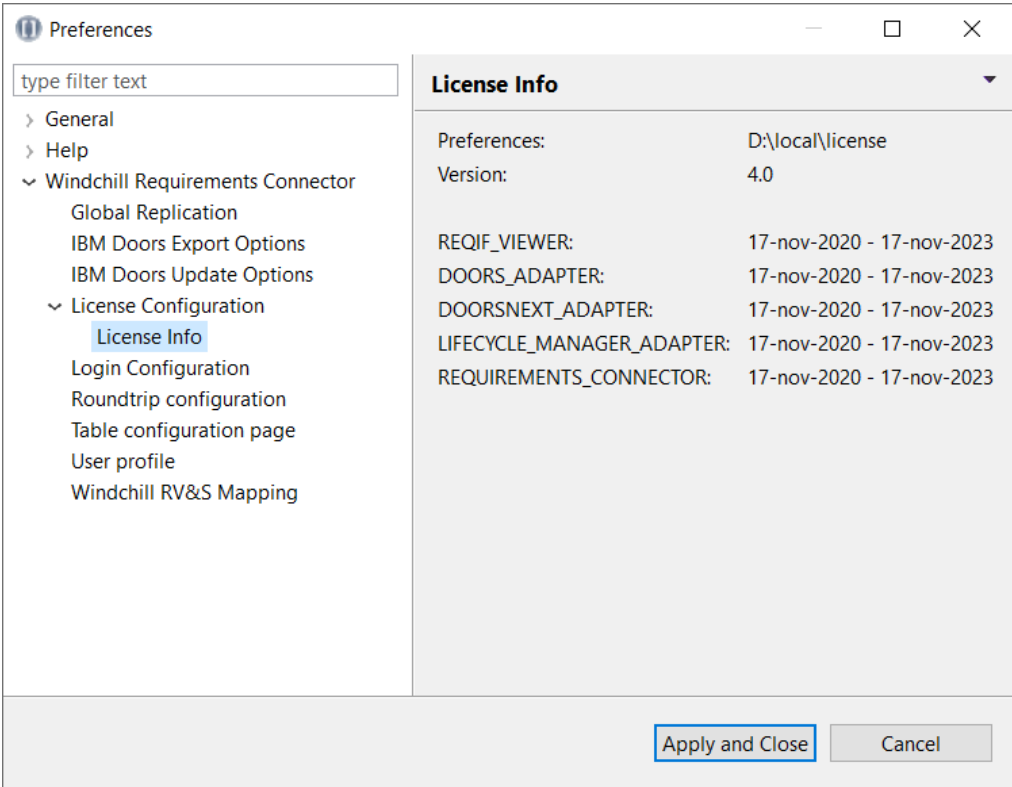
Preferences

type filter text

General
Help
Windchill Requirements Connector
Global Replication
IBM Doors Export Options
IBM Doors Update Options
License Configuration
License Info
Login Configuration
Roundtrip configuration
Table configuration page
User profile
Windchill RV&S Mapping

License Info

| | |
|---|---|
| Preferences: | D:\local\license |
| Version: | 4.0 |
| REQIF_VIEWER: | 17-nov-2020 - 17-nov-2023 |
| DOORS_ADAPTER: | 17-nov-2020 - 17-nov-2023 |
| DOORSNEXT_ADAPTER: | 17-nov-2020 - 17-nov-2023 |
| LIFECYCLE_MANAGER_ADAPTER: | 17-nov-2020 - 17-nov-2023 |
| REQUIREMENTS_CONNECTOR: | 17-nov-2020 - 17-nov-2023 |

Apply and Close
Cancel